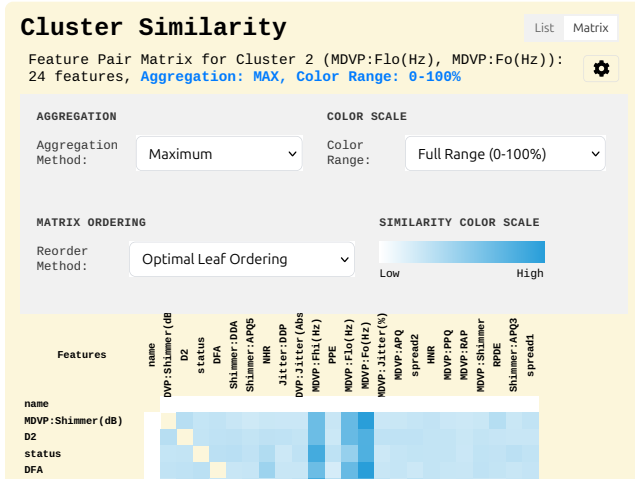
Cluster Similarity

List Matrix

Feature Pair Matrix for Cluster 2 (MDVP:Flo(Hz), MDVP:Fo(Hz)): 24 features, Aggregation: MAX, Color Range: 0-100%

AGGREGATION

Aggregation Method: Maximum

COLOR SCALE

Color Range: Full Range (0-100%)

MATRIX ORDERING

Reorder Method: Optimal Leaf Ordering

SIMILARITY COLOR SCALE

Low High

Features

name
DVP:Shimmer(dB
D2
status
DFA
Shimmer:DDA
Shimmer:APQ5
NHR
Jitter:DDP
DVP:Jitter(Abs
MDVP:Fhi(Hz)
PPE
MDVP:Flo(Hz)
MDVP:Fo(Hz)
MDVP:Jitter(%)
MDVP:APQ
spread2
HNR
MDVP:PPQ
MDVP:RAP
MDVP:Shimmer
RPDE
Shimmer:APQ3
spread1

name
MDVP:Shimmer(dB)
D2
status
DFA